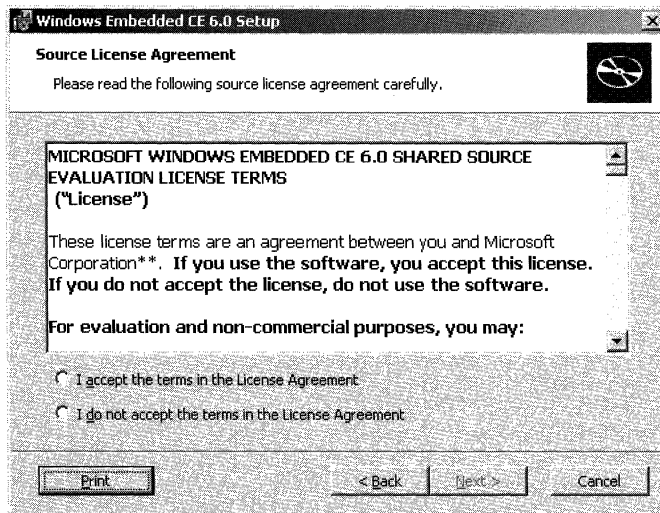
Windows Embedded CE 6.0 Setup

Source License Agreement

Please read the following source license agreement carefully.

MICROSOFT WINDOWS EMBEDDED CE 6.0 SHARED SOURCE EVALUATION LICENSE TERMS ("License")

These license terms are an agreement between you and Microsoft Corporation**. If you use the software, you accept this license. If you do not accept the license, do not use the software.

For evaluation and non-commercial purposes, you may:

I accept the terms in the License Agreement

I do not accept the terms in the License Agreement

Print

< Back

Next >

Cancel